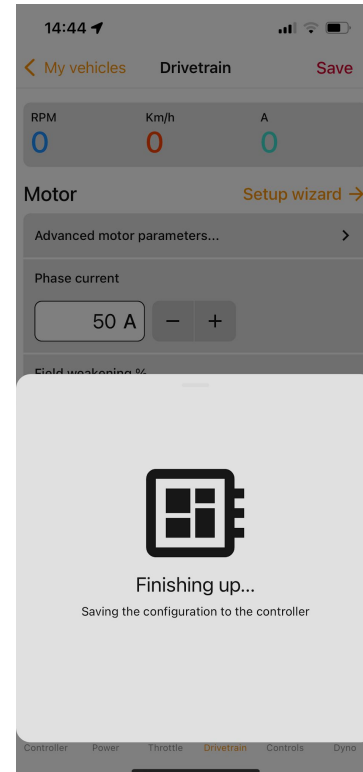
14:44

My vehicles
Drivetrain
Save

RPM
0
Km/h
0
A
0

Motor
Setup wizard →

Advanced motor parameters...

Phase current

50 A
−
+

Field weakening %

Finishing up...

Saving the configuration to the controller

Controller
Power
Throttle
Drivetrain
Controls
Dyno